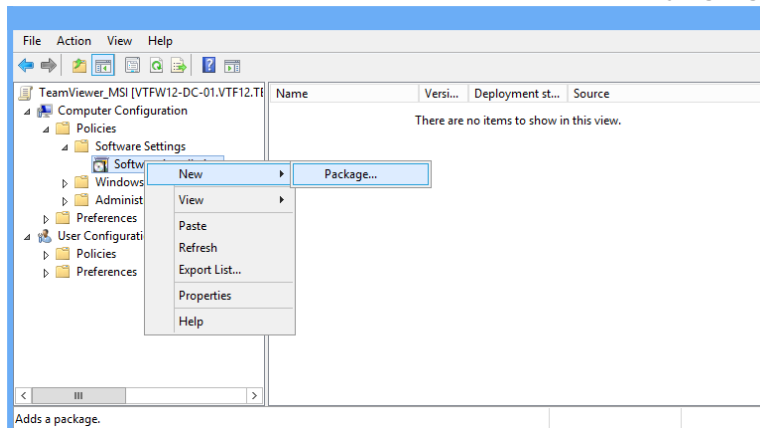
File Action View Help

TeamViewer_MSI [VTFW12-DC-01.VTF12.TE
Computer Configuration
Policies
Software Settings
Softw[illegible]
Windows
Administ
Preferences
User Configurati
Policies
Preferences

| Name | Versi... | Deployment st... | Source |
|---|---|---|---|

There are no items to show in this view.

New
View
Paste
Refresh
Export List...
Properties
Help

Package...

Adds a package.